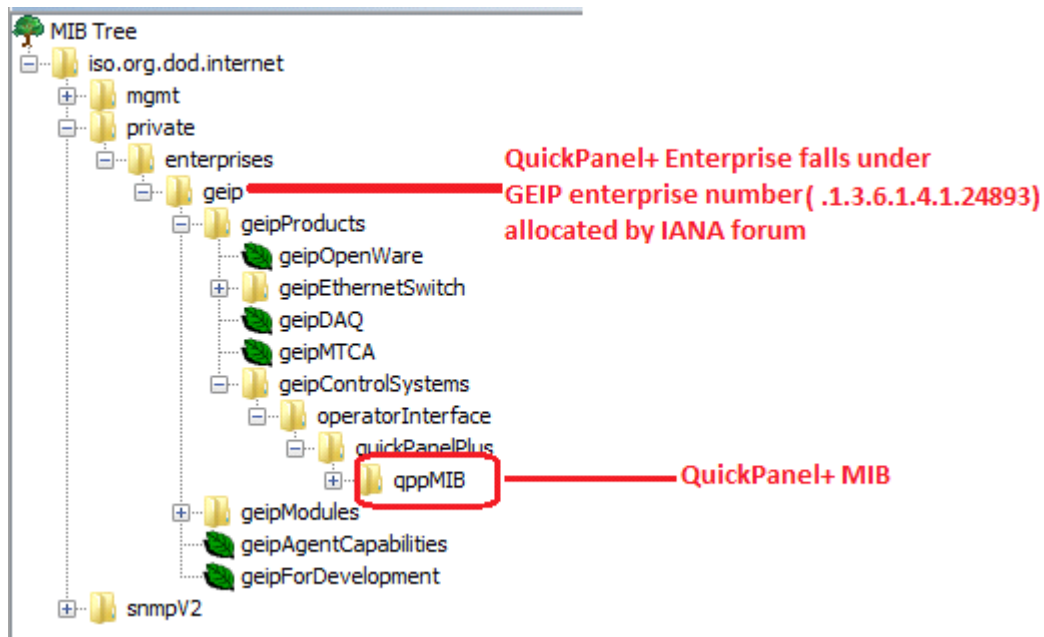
MIB Tree
iso.org.dod.internet
mgmt
private
enterprises
geip
geipProducts
geipOpenWare
geipEthernetSwitch
geipDAQ
geipMTCA
geipControlSystems
operatorInterface
quickPanelPlus
qppMIB
geipModules
geipAgentCapabilities
geipForDevelopment
snmpV2

QuickPanel+ Enterprise falls under GEIP enterprise number( .1.3.6.1.4.1.24893) allocated by IANA forum

QuickPanel+ MIB